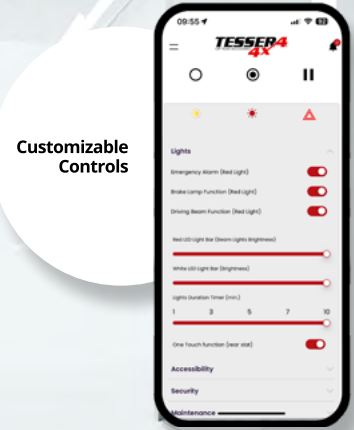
Customizable Controls

09:55

TESSER4 4X

Lights

Emergency Alarm (Red Light)

Brake Lamp Function (Red Light)

Driving Beam Function (Red Light)

Red LED Light Bar (Beam Lights Brightness)

White LED Light Bar (Brightness)

Lights Duration Timer (min.)

1 3 5 7 10

One Touch function (rear slot)

Accessibility

Security

Maintenance